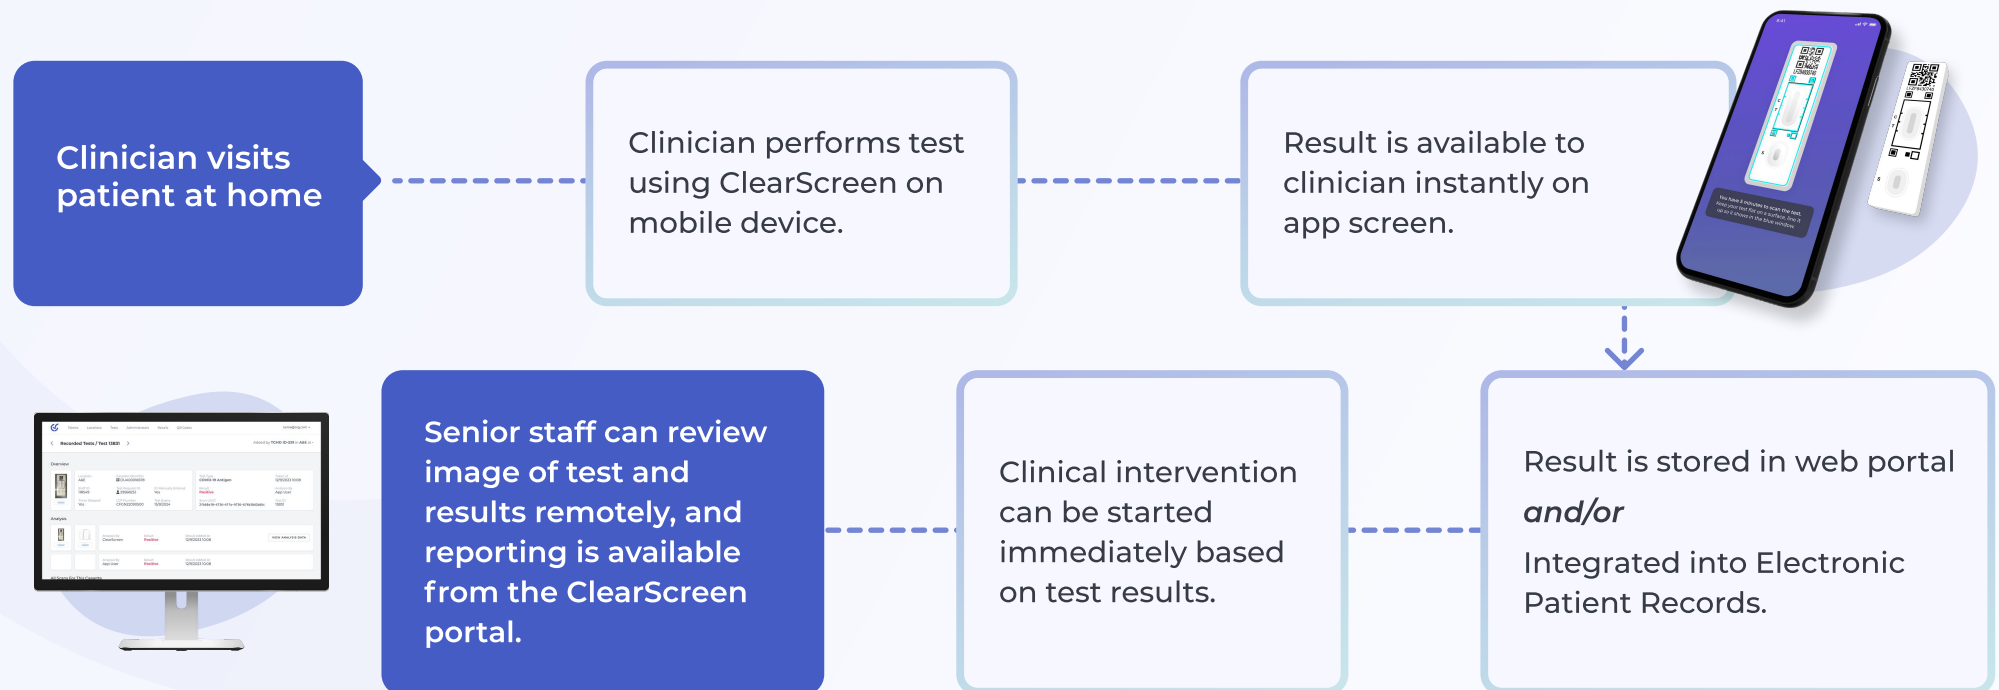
Clinician visits patient at home

Clinician performs test using ClearScreen on mobile device.

Result is available to clinician instantly on app screen.

Senior staff can review image of test and results remotely, and reporting is available from the ClearScreen portal.

Clinical intervention can be started immediately based on test results.

Result is stored in web portal

*and/or*

Integrated into Electronic Patient Records.